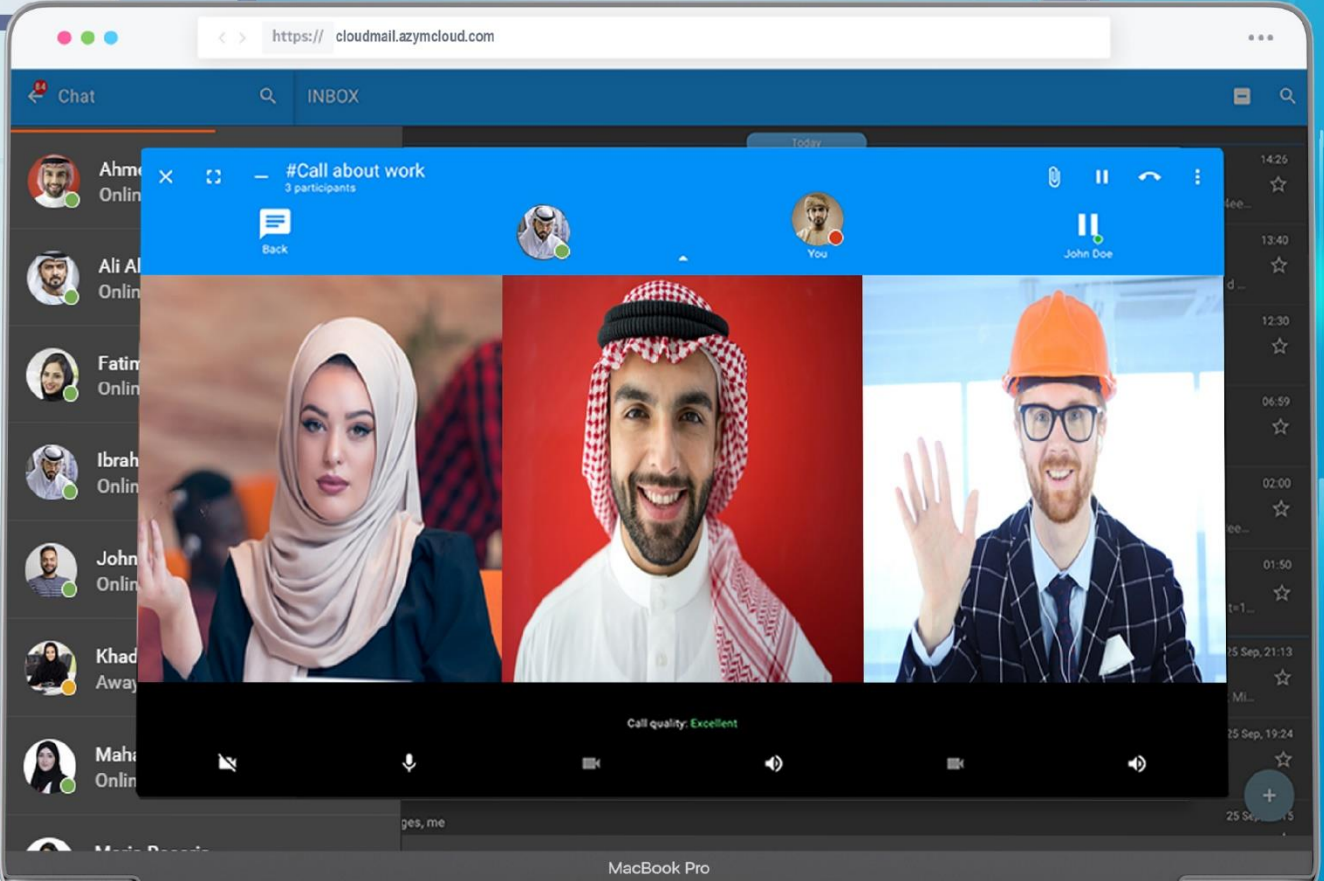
https:// cloudmail.azymcloud.com

84 Chat

INBOX

Today

Ahme
Onlin

Ali Al
Onlin

Fatim
Onlin

Ibrah
Onlin

John
Onlin

Khad
Away

Maha
Onlin

#Call about work
3 participants

Back

You

John Doe

14:26
lee...

13:40
d ...

12:30

06:59

02:00
lee...

01:50
t=1...

25 Sep, 21:13
Mi...

25 Sep, 19:24

Call quality: Excellent

ges, me

MacBook Pro